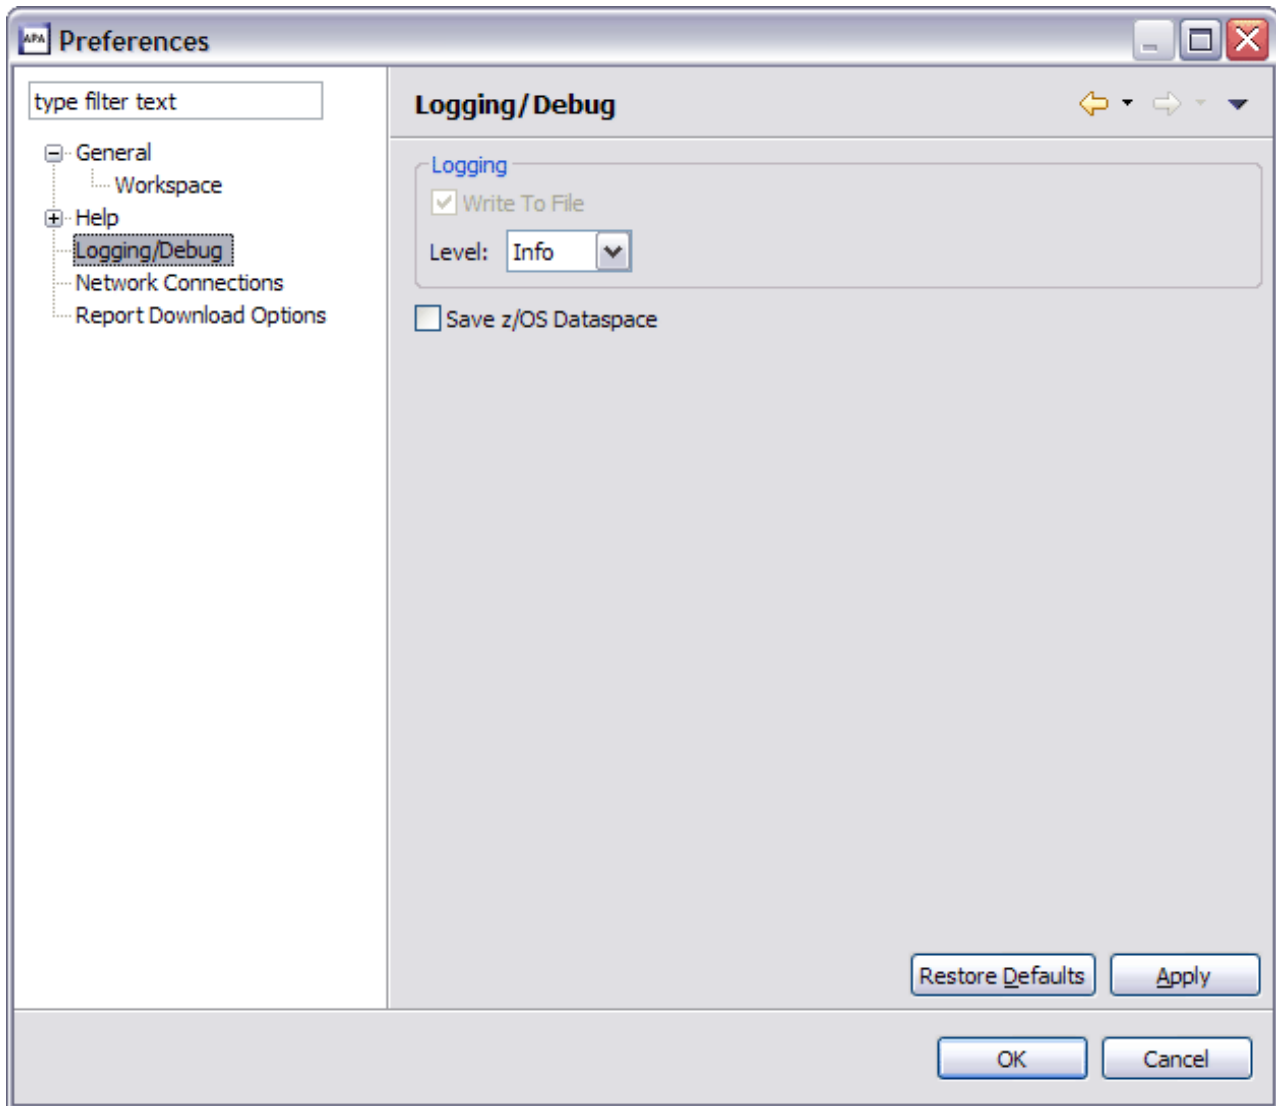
APA Preferences

type filter text

General
Workspace
Help
Logging/Debug
Network Connections
Report Download Options

Logging/Debug

Logging
Write To File
Level: Info

Save z/OS Dataspace

Restore Defaults
Apply

OK
Cancel